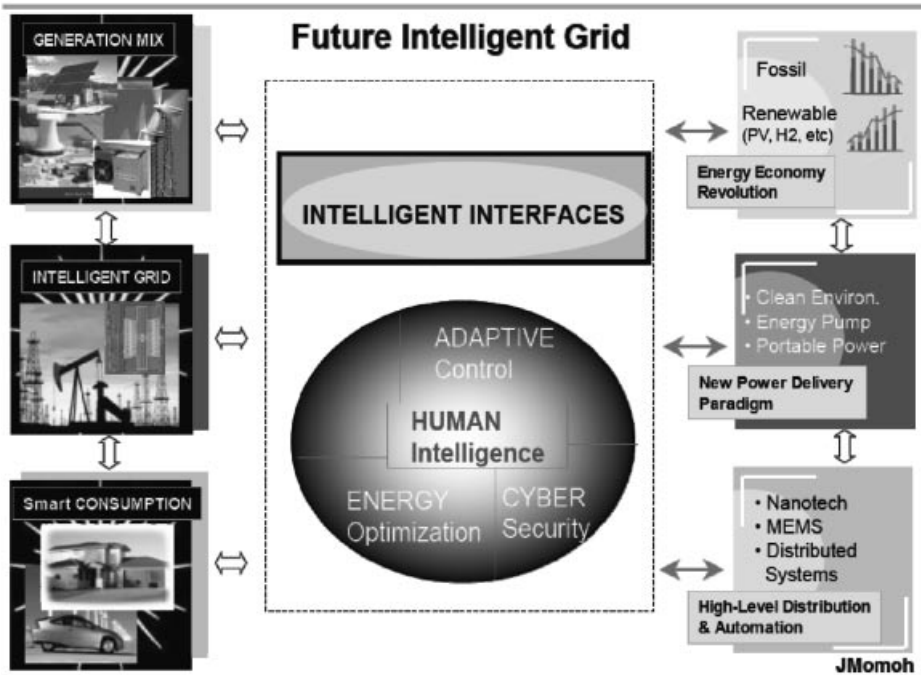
Future Intelligent Grid

GENERATION MIX

INTELLIGENT GRID

Smart CONSUMPTION

INTELLIGENT INTERFACES

ADAPTIVE Control

HUMAN Intelligence

ENERGY Optimization

CYBER Security

Fossil

Renewable (PV, H2, etc)

Energy Economy Revolution

• Clean Environ.
• Energy Pump
• Portable Power

New Power Delivery Paradigm

• Nanotech
• MEMS
• Distributed Systems

High-Level Distribution & Automation

JMomoh